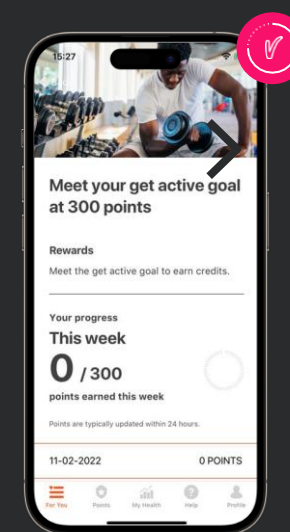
15:27

Meet your get active goal at 300 points

Rewards

Meet the get active goal to earn credits.

Your progress

This week

0 / 300

points earned this week

Points are typically updated within 24 hours.

11-02-2022

0 POINTS

For You
Points
My Health
Help
Profile